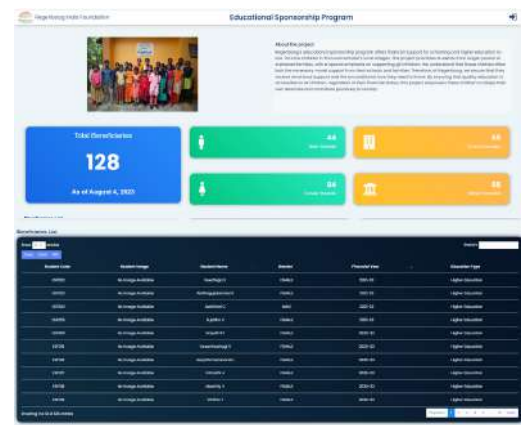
Nagarkoorg Hobi Foundation

Educational Sponsorship Program

About the project

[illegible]

Total Beneficiaries

128

As of August 4, 2023

44

Male Students

84

Female Students

Beneficiaries List

Show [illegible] entries

Search:

| Student Code | Student Image | Student Name | Gender | Financial Year | Education Type |
|---|---|---|---|---|---|
| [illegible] | No Image Available | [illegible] | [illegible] | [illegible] | Higher Education |
| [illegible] | No Image Available | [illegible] | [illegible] | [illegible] | Higher Education |
| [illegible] | No Image Available | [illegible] | Male | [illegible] | Higher Education |
| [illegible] | No Image Available | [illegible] | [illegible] | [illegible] | Higher Education |
| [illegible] | No Image Available | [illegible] | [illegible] | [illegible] | Higher Education |
| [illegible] | No Image Available | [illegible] | Female | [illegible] | Higher Education |
| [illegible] | No Image Available | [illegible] | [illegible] | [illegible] | Higher Education |
| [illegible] | No Image Available | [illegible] | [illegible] | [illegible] | Higher Education |
| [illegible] | No Image Available | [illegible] | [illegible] | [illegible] | Higher Education |
| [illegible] | No Image Available | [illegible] | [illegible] | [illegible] | Higher Education |

Showing 1 to 10 of 128 entries

Previous 1 2 3 4 5 ... 13 Next